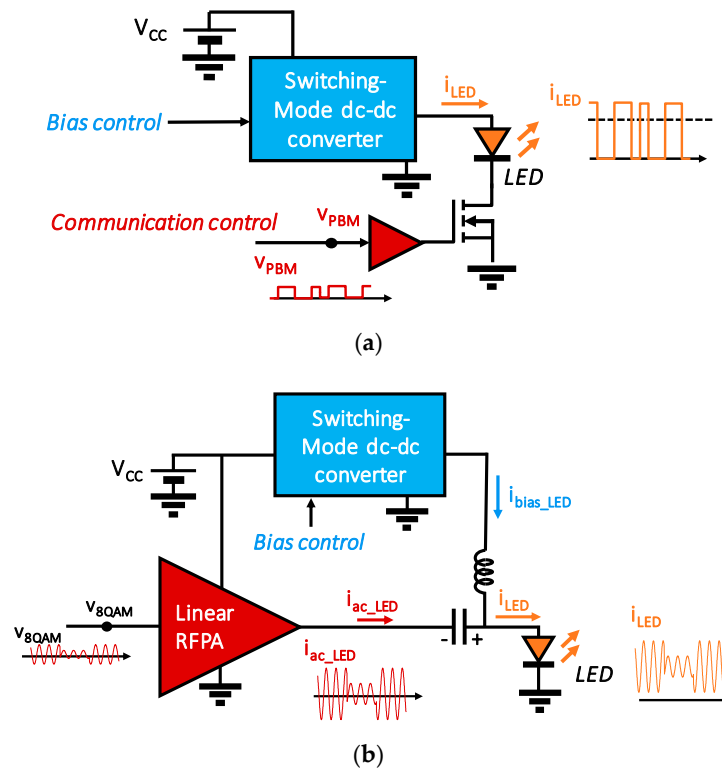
$V_{CC}$

Switching-Mode dc-dc converter

Bias control

$i_{LED}$

$i_{LED}$

LED

Communication control

$v_{PBM}$

$v_{PBM}$

(a)

Switching-Mode dc-dc converter

$V_{CC}$

Bias control

$i_{bias\_LED}$

$v_{8QAM}$

$v_{8QAM}$

Linear RFPA

$i_{ac\_LED}$

$i_{ac\_LED}$

- +

$i_{LED}$

$i_{LED}$

LED

(b)